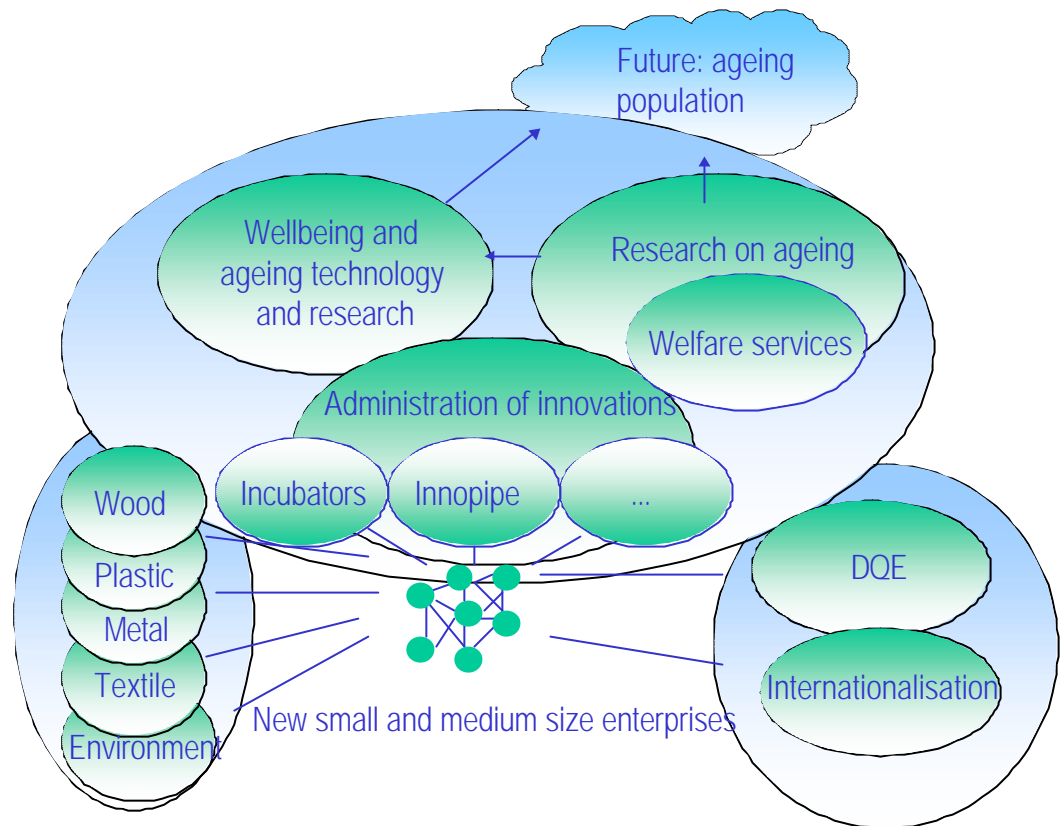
Future: ageing population

Wellbeing and ageing technology and research

Research on ageing

Welfare services

Administration of innovations

Incubators

Innopipe

...

Wood

Plastic

Metal

Textile

Environment

DQE

Internationalisation

New small and medium size enterprises